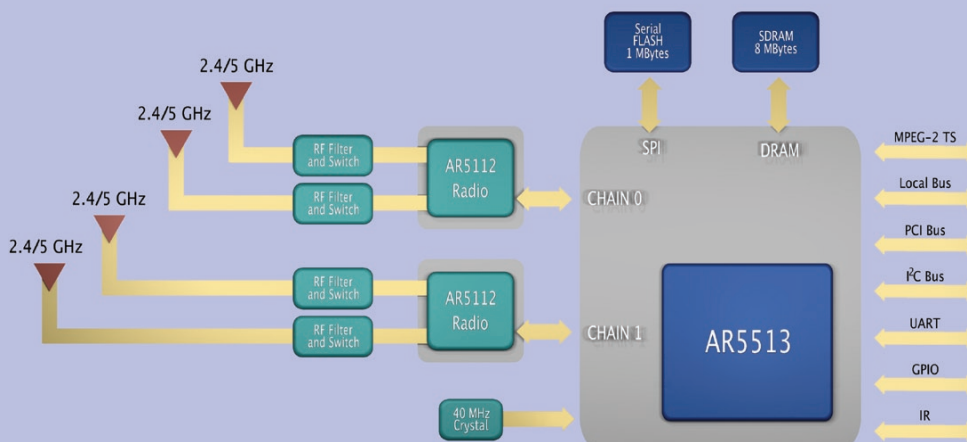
Serial FLASH 1 MBytes

SDRAM 8 MBytes

2.4/5 GHz

2.4/5 GHz

2.4/5 GHz

2.4/5 GHz

RF Filter and Switch

RF Filter and Switch

AR5112 Radio

SPI

DRAM

CHAIN 0

RF Filter and Switch

RF Filter and Switch

AR5112 Radio

CHAIN 1

AR5513

40 MHz Crystal

MPEG-2 TS

Local Bus

PCI Bus

I$^2$C Bus

UART

GPIO

IR